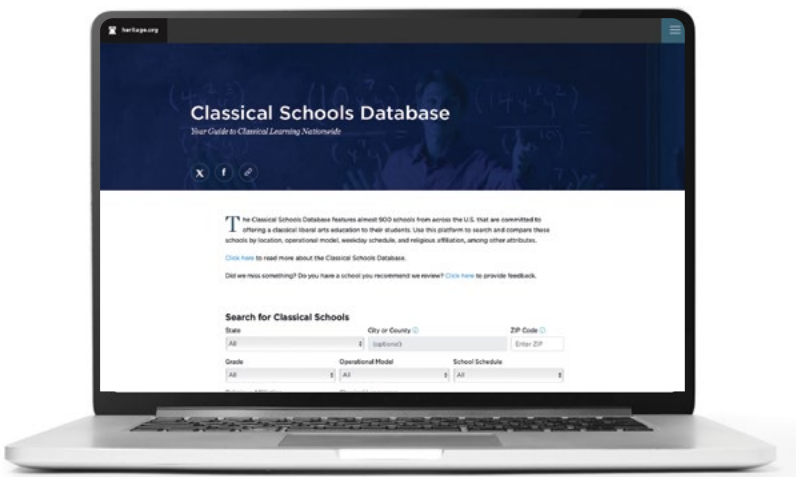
heritage.org

Classical Schools Database

Your Guide to Classical Learning Nationwide

The Classical Schools Database features almost 900 schools from across the U.S. that are committed to offering a classical liberal arts education to their students. Use this platform to search and compare these schools by location, operational model, weekday schedule, and religious affiliation, among other attributes.

Click here to read more about the Classical Schools Database.

Did we miss something? Do you have a school you recommend we review? Click here to provide feedback.

Search for Classical Schools

State
All

City or County
(optional)

ZIP Code
Enter ZIP

Grade
All

Operational Model
All

School Schedule
All

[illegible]